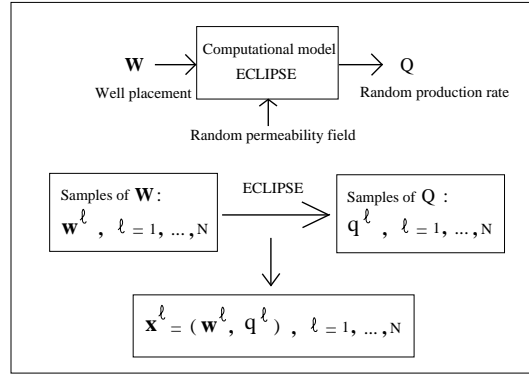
$\mathbf{W}$

Well placement

Computational model ECLIPSE

Q

Random production rate

Random permeability field

Samples of $\mathbf{W}$ : $\mathbf{w}^{\ell}$ , $\ell = 1, \ldots, N$

ECLIPSE

Samples of Q : $q^{\ell}$ , $\ell = 1, \ldots, N$

$\mathbf{x}^{\ell} = (\mathbf{w}^{\ell}, q^{\ell})$ , $\ell = 1, \ldots, N$